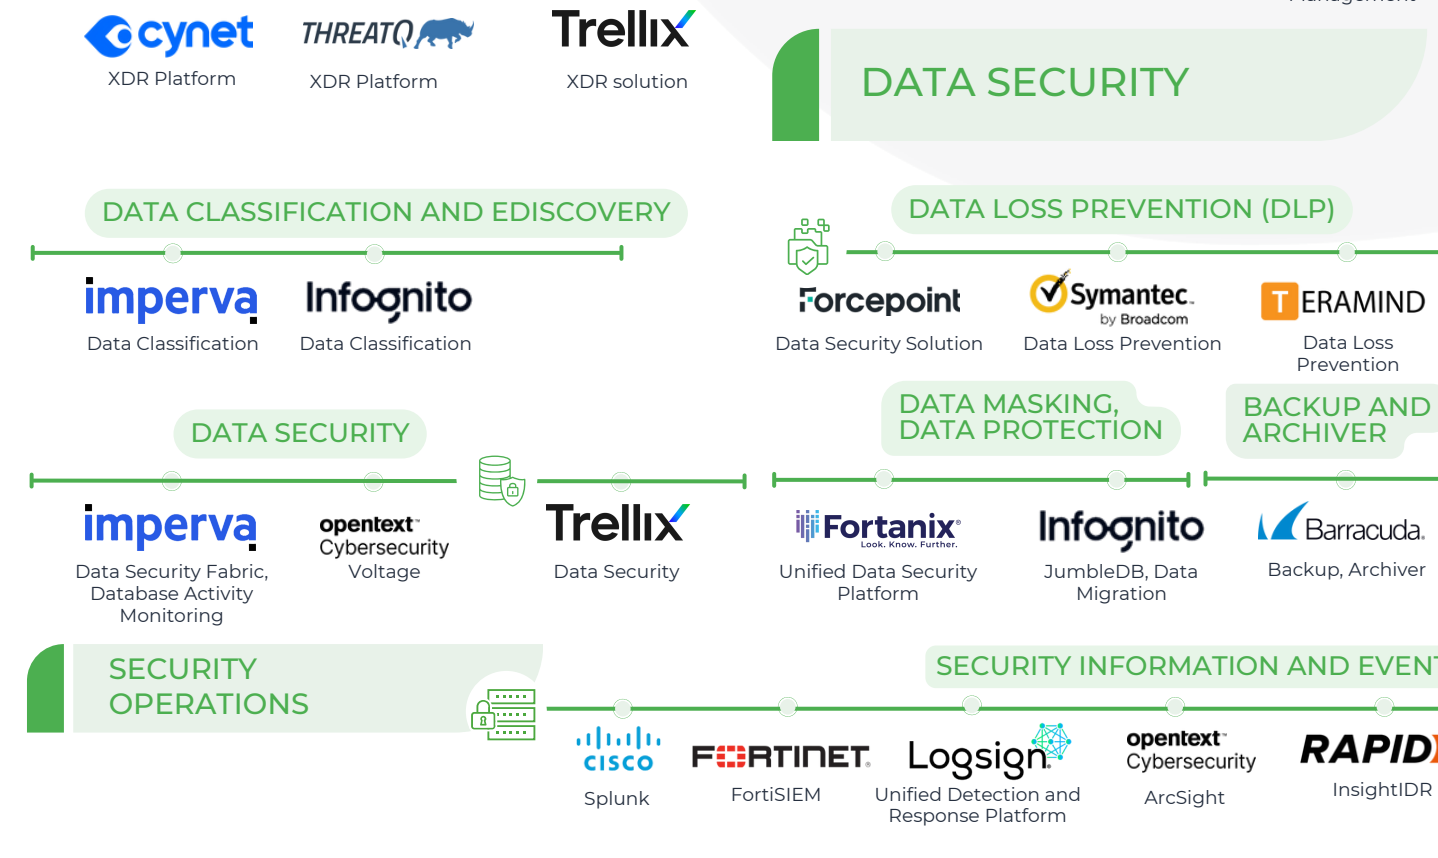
cynet
XDR Platform

THREATQ
XDR Platform

Trellix
XDR solution

DATA SECURITY

DATA CLASSIFICATION AND EDISCOVERY

imperva
Data Classification

Infognito
Data Classification

DATA LOSS PREVENTION (DLP)

Forcepoint
Data Security Solution

Symantec. by Broadcom
Data Loss Prevention

TERAMIND
Data Loss Prevention

DATA SECURITY

imperva
Data Security Fabric, Database Activity Monitoring

opentext Cybersecurity
Voltage

Trellix
Data Security

DATA MASKING, DATA PROTECTION

Fortanix Look. Know. Further.
Unified Data Security Platform

Infognito
JumbleDB, Data Migration

BACKUP AND ARCHIVER

Barracuda
Backup, Archiver

SECURITY OPERATIONS

SECURITY INFORMATION AND EVENT

cisco
Splunk

FORTINET
FortiSIEM

Logsign
Unified Detection and Response Platform

opentext Cybersecurity
ArcSight

RAPID
InsightIDR